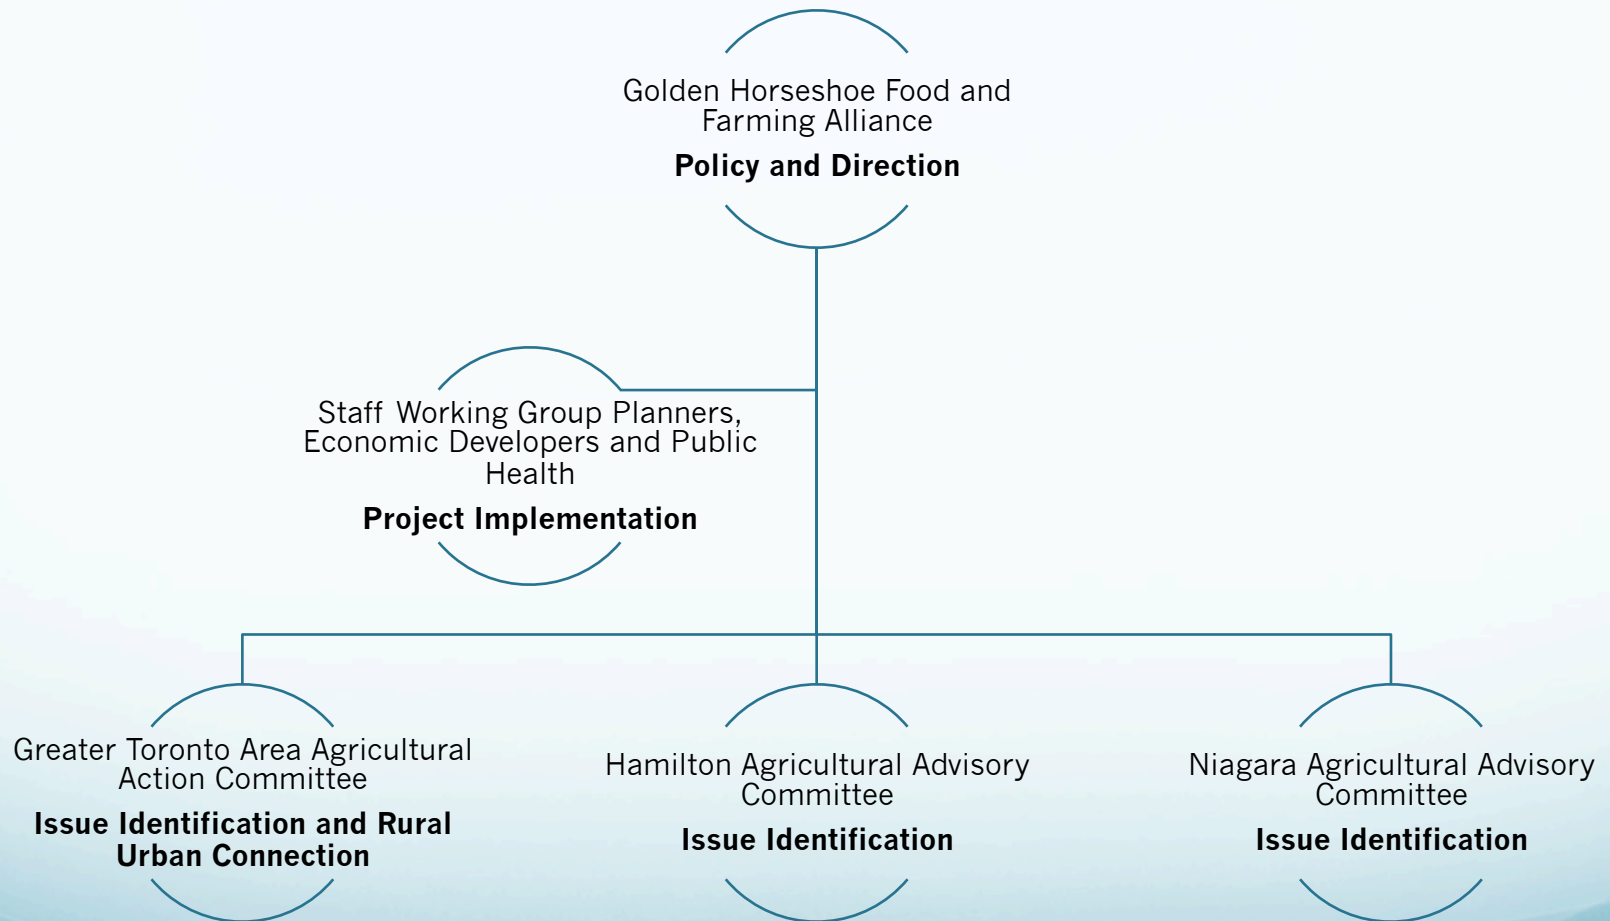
Golden Horseshoe Food and Farming Alliance

**Policy and Direction**

Staff Working Group Planners, Economic Developers and Public Health

**Project Implementation**

Greater Toronto Area Agricultural Action Committee

**Issue Identification and Rural Urban Connection**

Hamilton Agricultural Advisory Committee

**Issue Identification**

Niagara Agricultural Advisory Committee

**Issue Identification**